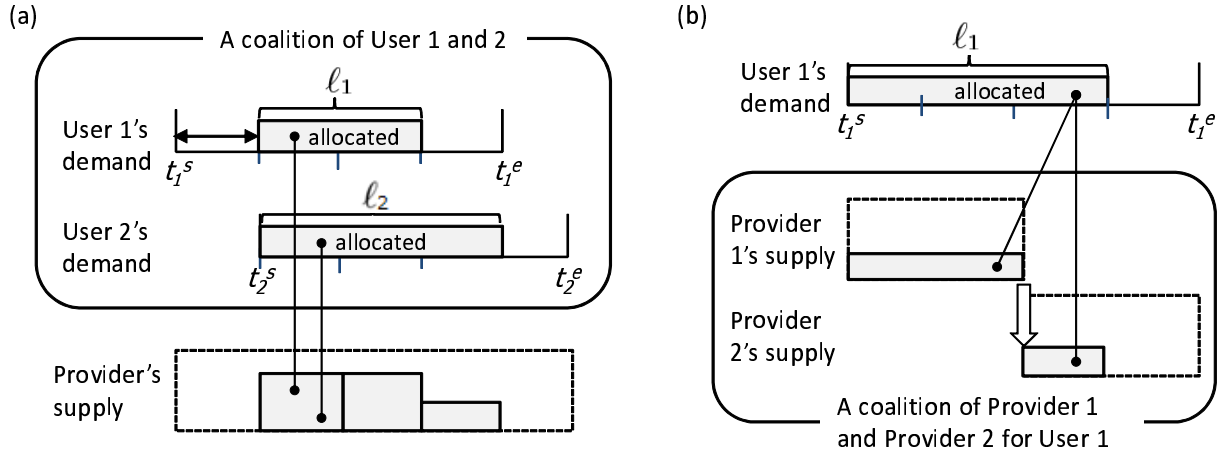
(a)

A coalition of User 1 and 2

$\ell_1$

User 1's demand

allocated

$t_1^s$

$t_1^e$

$\ell_2$

User 2's demand

allocated

$t_2^s$

$t_2^e$

Provider's supply

(b)

$\ell_1$

User 1's demand

allocated

$t_1^s$

$t_1^e$

Provider 1's supply

Provider 2's supply

A coalition of Provider 1 and Provider 2 for User 1